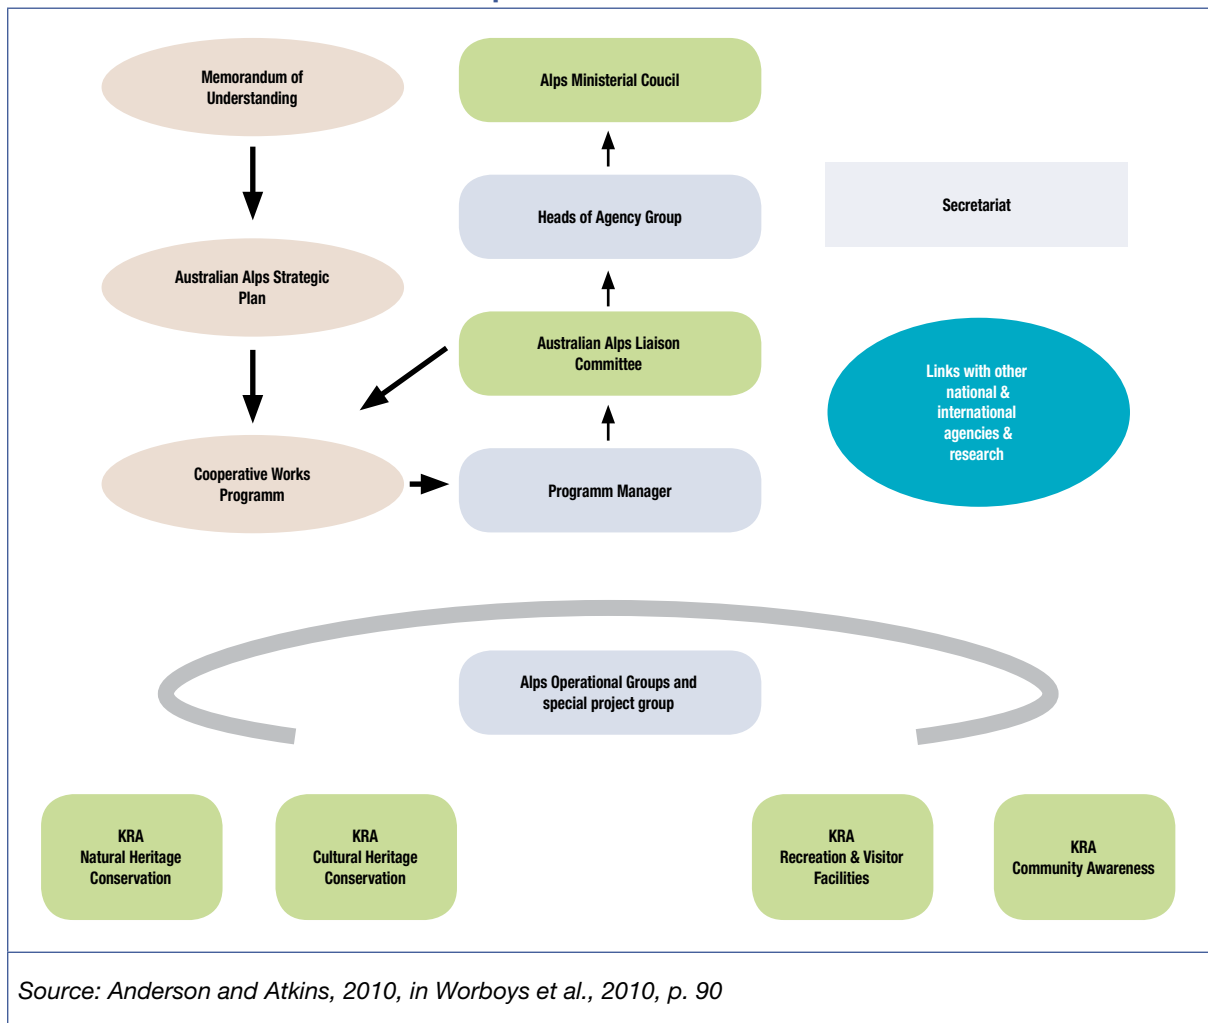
Memorandum of Understanding

Alps Ministerial Coucil

Heads of Agency Group

Secretariat

Australian Alps Strategic Plan

Australian Alps Liaison Committee

Links with other national & international agencies & research

Cooperative Works Programm

Programm Manager

Alps Operational Groups and special project group

KRA Natural Heritage Conservation

KRA Cultural Heritage Conservation

KRA Recreation & Visitor Facilities

KRA Community Awareness

Source: Anderson and Atkins, 2010, in Worboys et al., 2010, p. 90